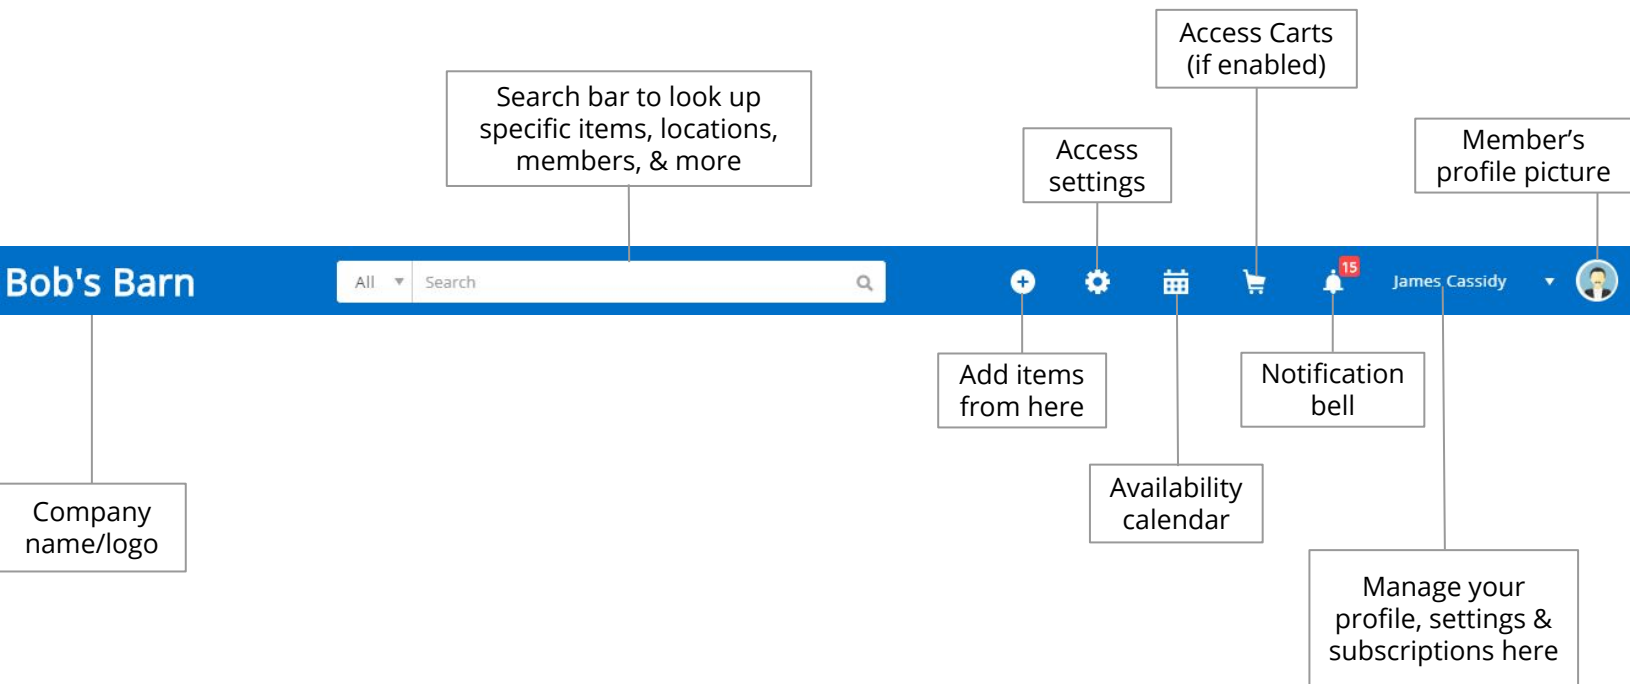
Access Carts (if enabled)

Search bar to look up specific items, locations, members, & more

Access settings

Member's profile picture

Bob's Barn

All

Search

15

James Cassidy

Add items from here

Notification bell

Availability calendar

Company name/logo

Manage your profile, settings & subscriptions here